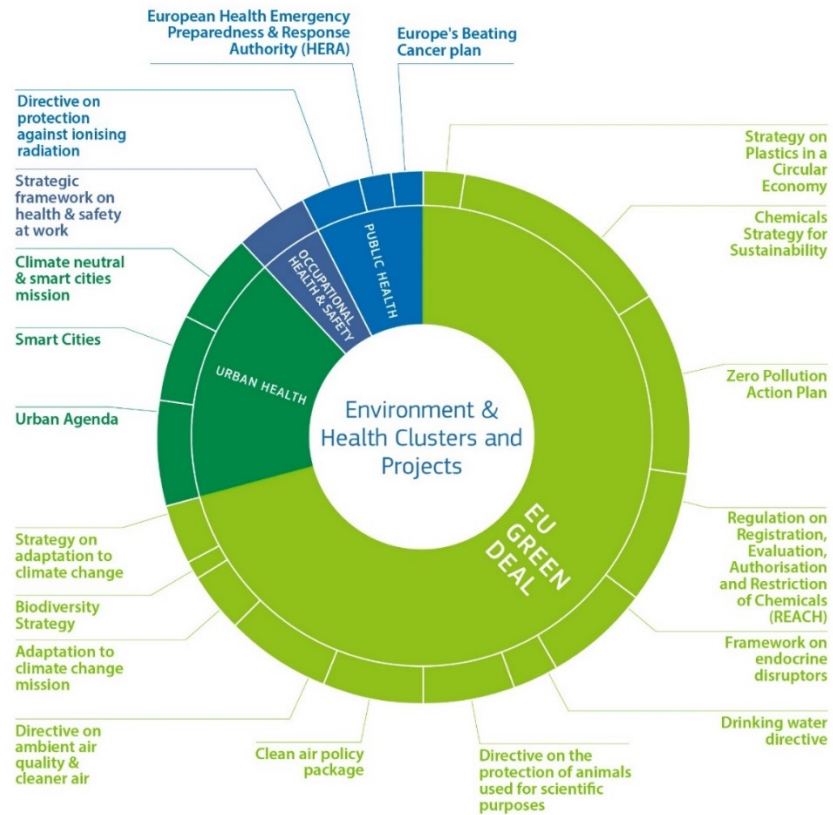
European Health Emergency Preparedness & Response Authority (HERA)

Europe's Beating Cancer plan

Directive on protection against ionising radiation

Strategic framework on health & safety at work

Climate neutral & smart cities mission

Smart Cities

Urban Agenda

Strategy on Plastics in a Circular Economy

Chemicals Strategy for Sustainability

Zero Pollution Action Plan

PUBLIC HEALTH

OCCUPATIONAL HEALTH & SAFETY

URBAN HEALTH

Environment & Health Clusters and Projects

EU GREEN DEAL

Regulation on Registration, Evaluation, Authorisation and Restriction of Chemicals (REACH)

Framework on endocrine disruptors

Drinking water directive

Strategy on adaptation to climate change

Biodiversity Strategy

Adaptation to climate change mission

Directive on ambient air quality & cleaner air

Clean air policy package

Directive on the protection of animals used for scientific purposes